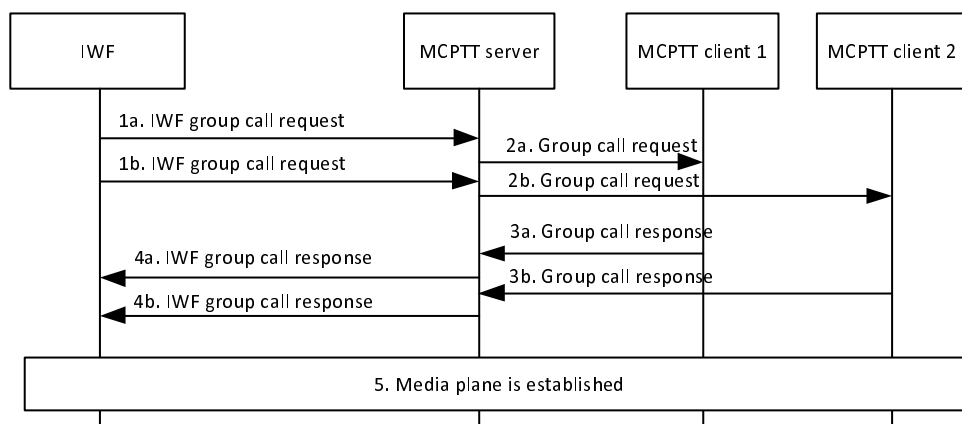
IWF

MCPTT server

MCPTT client 1

MCPTT client 2

1a. IWF group call request

2a. Group call request

1b. IWF group call request

2b. Group call request

3a. Group call response

4a. IWF group call response

3b. Group call response

4b. IWF group call response

5. Media plane is established